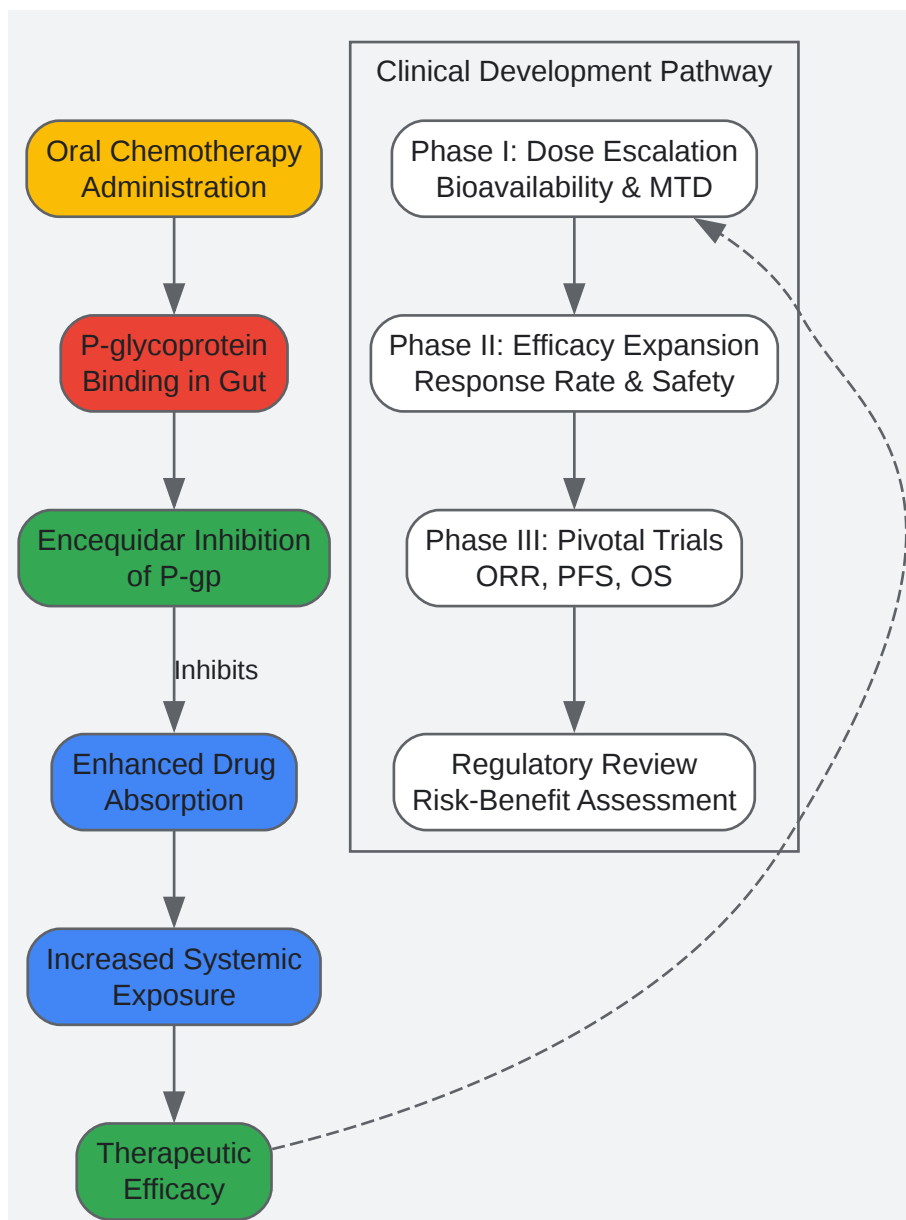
Oral Chemotherapy Administration

P-glycoprotein Binding in Gut

Encequidar Inhibition of P-gp

Inhibits

Enhanced Drug Absorption

Increased Systemic Exposure

Therapeutic Efficacy

Clinical Development Pathway

Phase I: Dose Escalation Bioavailability & MTD

Phase II: Efficacy Expansion Response Rate & Safety

Phase III: Pivotal Trials ORR, PFS, OS

Regulatory Review Risk-Benefit Assessment